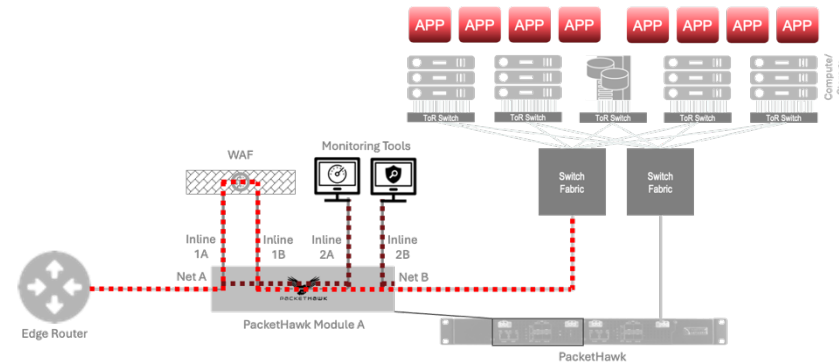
APP APP APP APP APP APP APP APP

Compute/

ToR Switch ToR Switch ToR Switch ToR Switch ToR Switch

WAF

Monitoring Tools

Switch Fabric

Switch Fabric

Inline 1A

Inline 1B

Inline 2A

Inline 2B

Net A

Net B

PACKETHAWK

Edge Router

PacketHawk Module A

PacketHawk